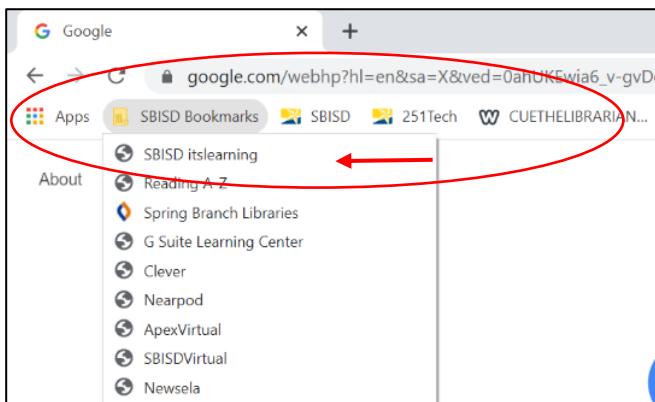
Google
×
+
google.com/webhp?hl=en&sa=X&ved=0ahUKEwia6_v-gvD
Apps
SBISD Bookmarks
SBISD
251Tech
CUETHELIBRARIAN...
About
SBISD itslearning
Reading A-Z
Spring Branch Libraries
G Suite Learning Center
Clever
Nearpod
ApexVirtual
SBISDVirtual
Newsela